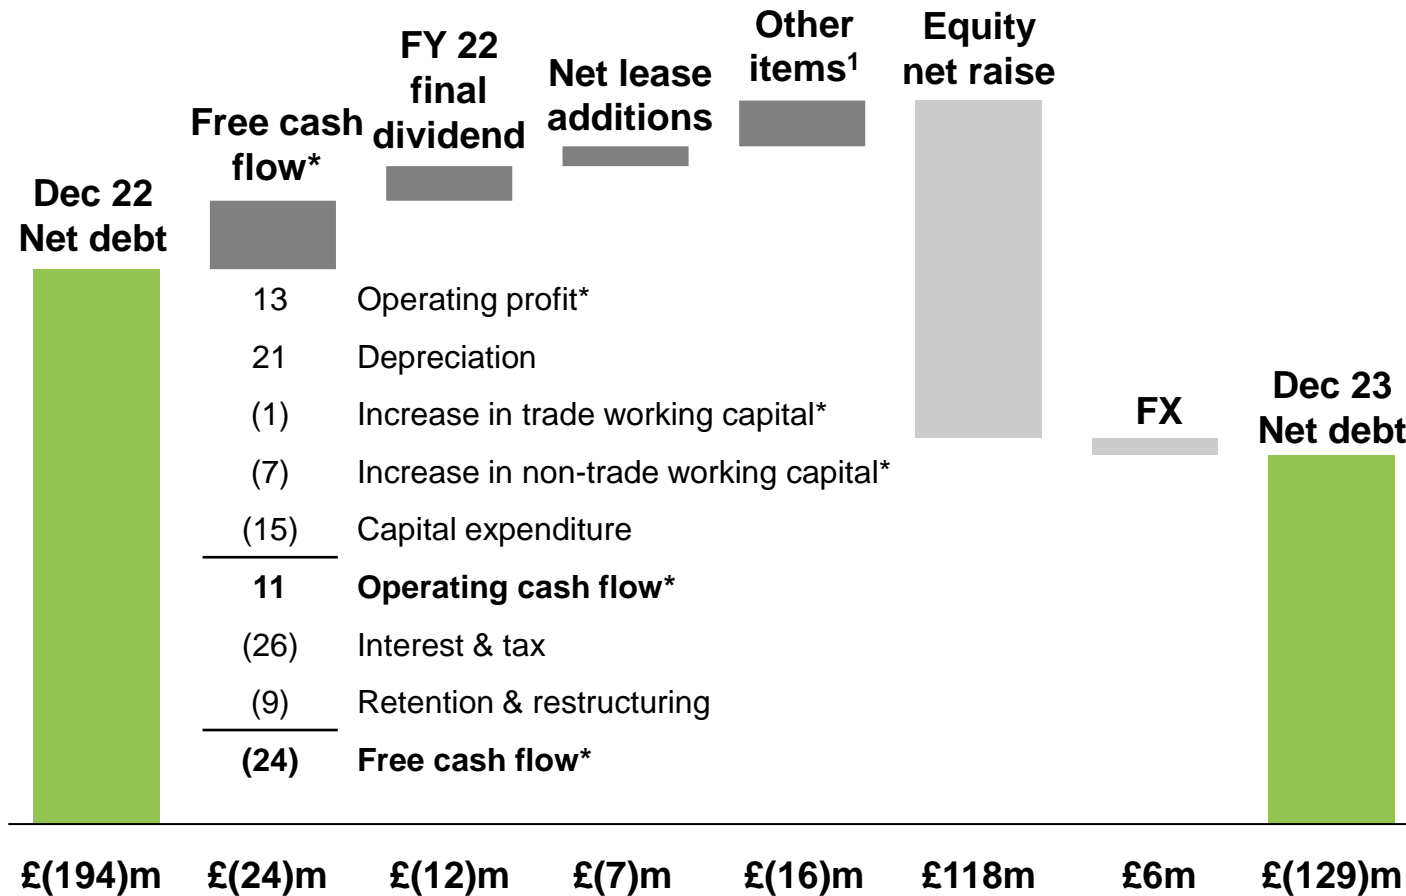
Dec 22 Net debt

Free cash flow*

FY 22 final dividend

Net lease additions

Other items$^1$

Equity net raise

FX

Dec 23 Net debt

| | |
|---|---|
| 13 | Operating profit* |
| 21 | Depreciation |
| (1) | Increase in trade working capital* |
| (7) | Increase in non-trade working capital* |
| (15) | Capital expenditure |
| **11** | **Operating cash flow*** |
| (26) | Interest & tax |
| (9) | Retention & restructuring |
| **(24)** | **Free cash flow*** |

£(194)m £(24)m £(12)m £(7)m £(16)m £118m £6m £(129)m